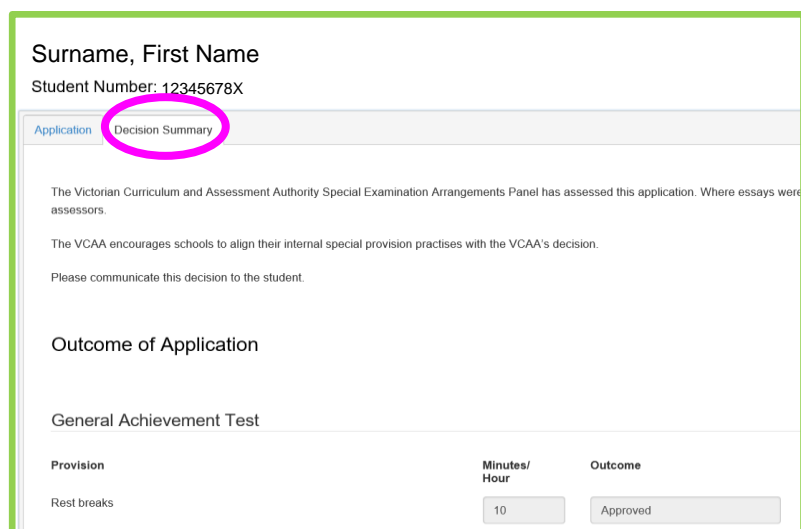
Surname, First Name

Student Number: 12345678X

Application | Decision Summary

The Victorian Curriculum and Assessment Authority Special Examination Arrangements Panel has assessed this application. Where essays were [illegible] assessors.

The VCAA encourages schools to align their internal special provision practises with the VCAA's decision.

Please communicate this decision to the student.

Outcome of Application

General Achievement Test

| Provision | Minutes/ Hour | Outcome |
|---|---|---|
| Rest breaks | 10 | Approved |